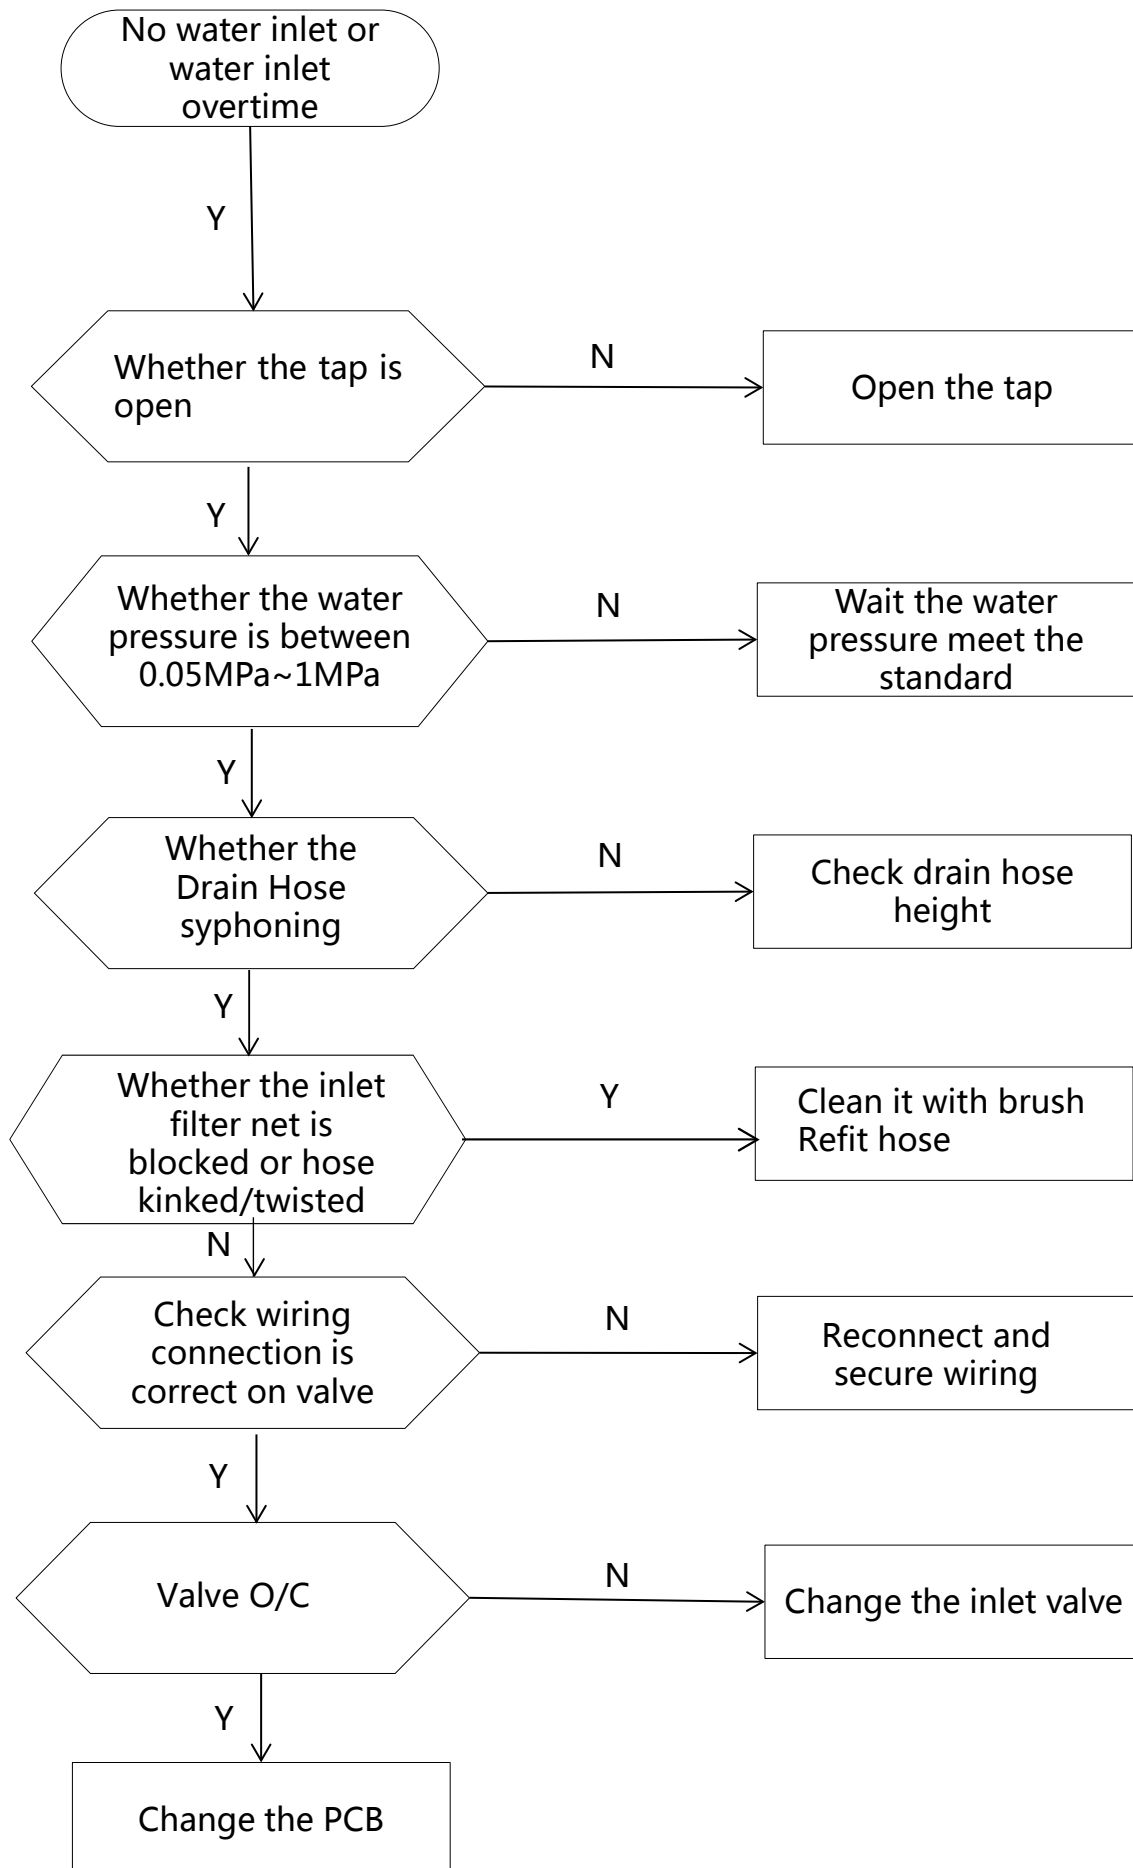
No water inlet or water inlet overtime

Y

Whether the tap is open

N

Open the tap

Y

Whether the water pressure is between 0.05MPa~1MPa

N

Wait the water pressure meet the standard

Y

Whether the Drain Hose syphoning

N

Check drain hose height

Y

Whether the inlet filter net is blocked or hose kinked/twisted

Y

Clean it with brush
Refit hose

N

Check wiring connection is correct on valve

N

Reconnect and secure wiring

Y

Valve O/C

N

Change the inlet valve

Y

Change the PCB